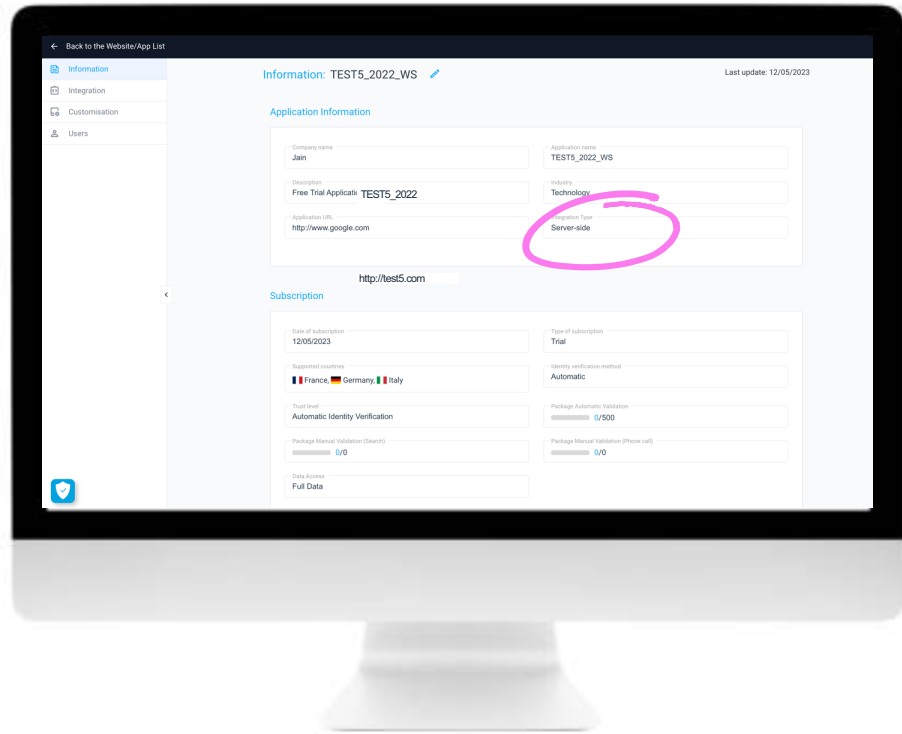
← Back to the Website/App List

Information
Integration
Customisation
Users

Information: TEST5_2022_WS

Last update: 12/05/2023

Application Information

Company name
Jain

Application name
TEST5_2022_WS

Description
Free Trial Applicati TEST5_2022

Industry
Technology

Application URL
http://www.google.com

Integration Type
Server-side

http://test5.com

Subscription

Date of subscription
12/05/2023

Type of subscription
Trial

Supported countries
France, Germany, Italy

Identity verification method
Automatic

Trust level
Automatic Identity Verification

Package Automatic Validation
0/500

Package Manual Validation (Search)
0/0

Package Manual Validation (Phone call)
0/0

Data Access
Full Data